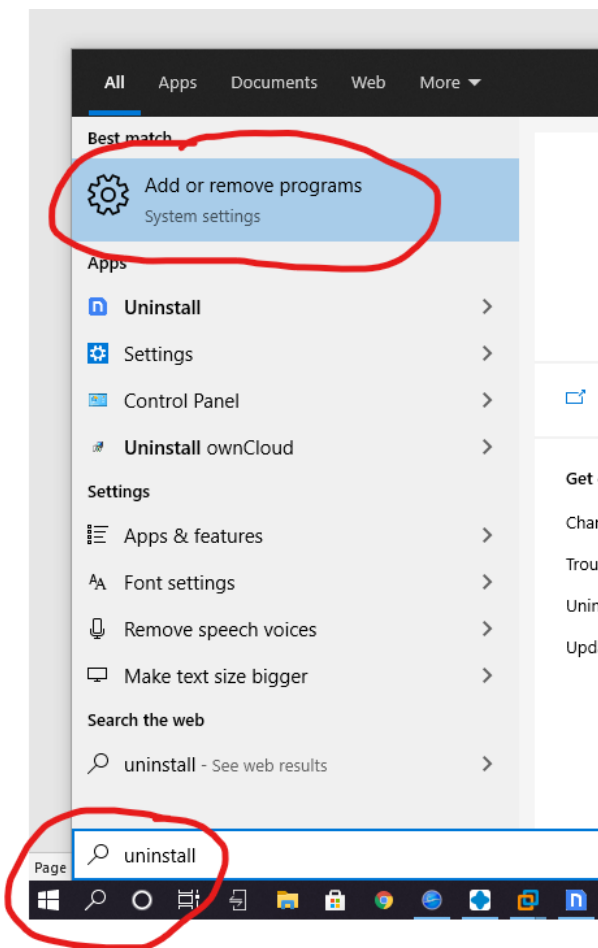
All Apps Documents Web More

Best match

Add or remove programs
System settings

Apps

Uninstall

Settings

Control Panel

Uninstall ownCloud

Settings

Apps & features

Font settings

Remove speech voices

Make text size bigger

Search the web

uninstall - See web results

Get

Char

Trou

Unin

Upd

Page

uninstall